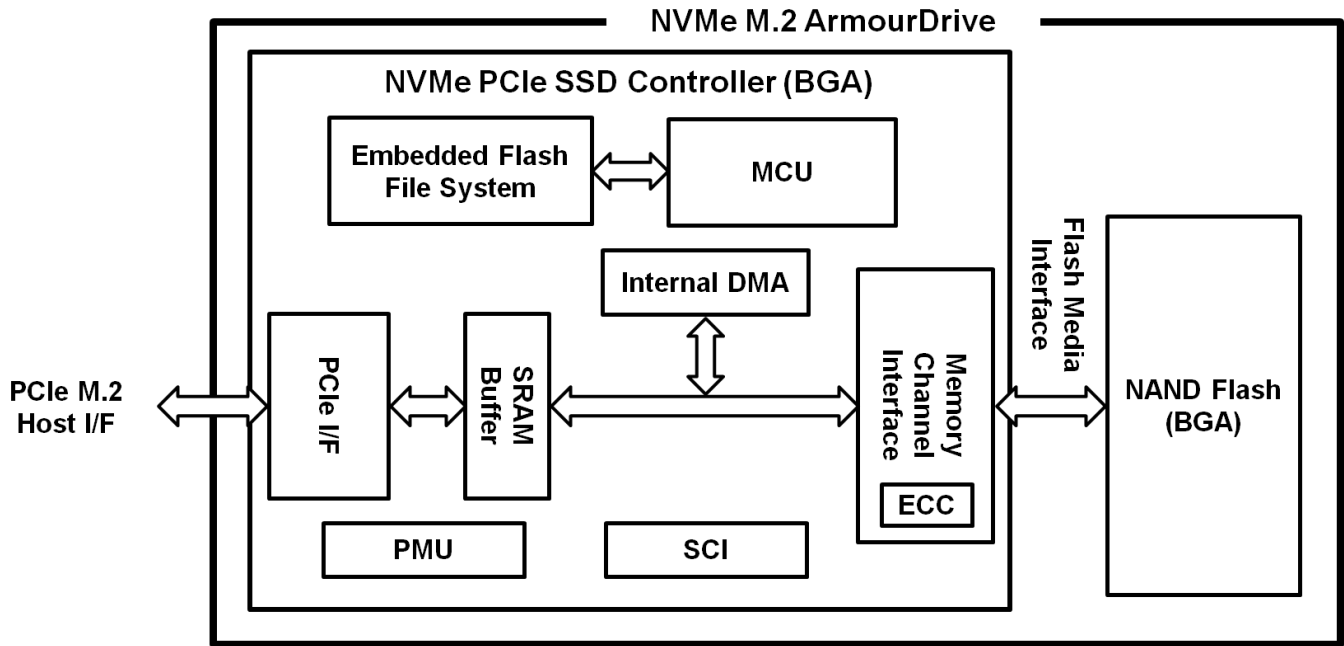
NVMe M.2 ArmourDrive

NVMe PCIe SSD Controller (BGA)

Embedded Flash File System

MCU

Internal DMA

Flash Media Interface

PCIe M.2 Host I/F

PCIe I/F

SRAM Buffer

Memory Channel Interface

ECC

NAND Flash (BGA)

PMU

SCI